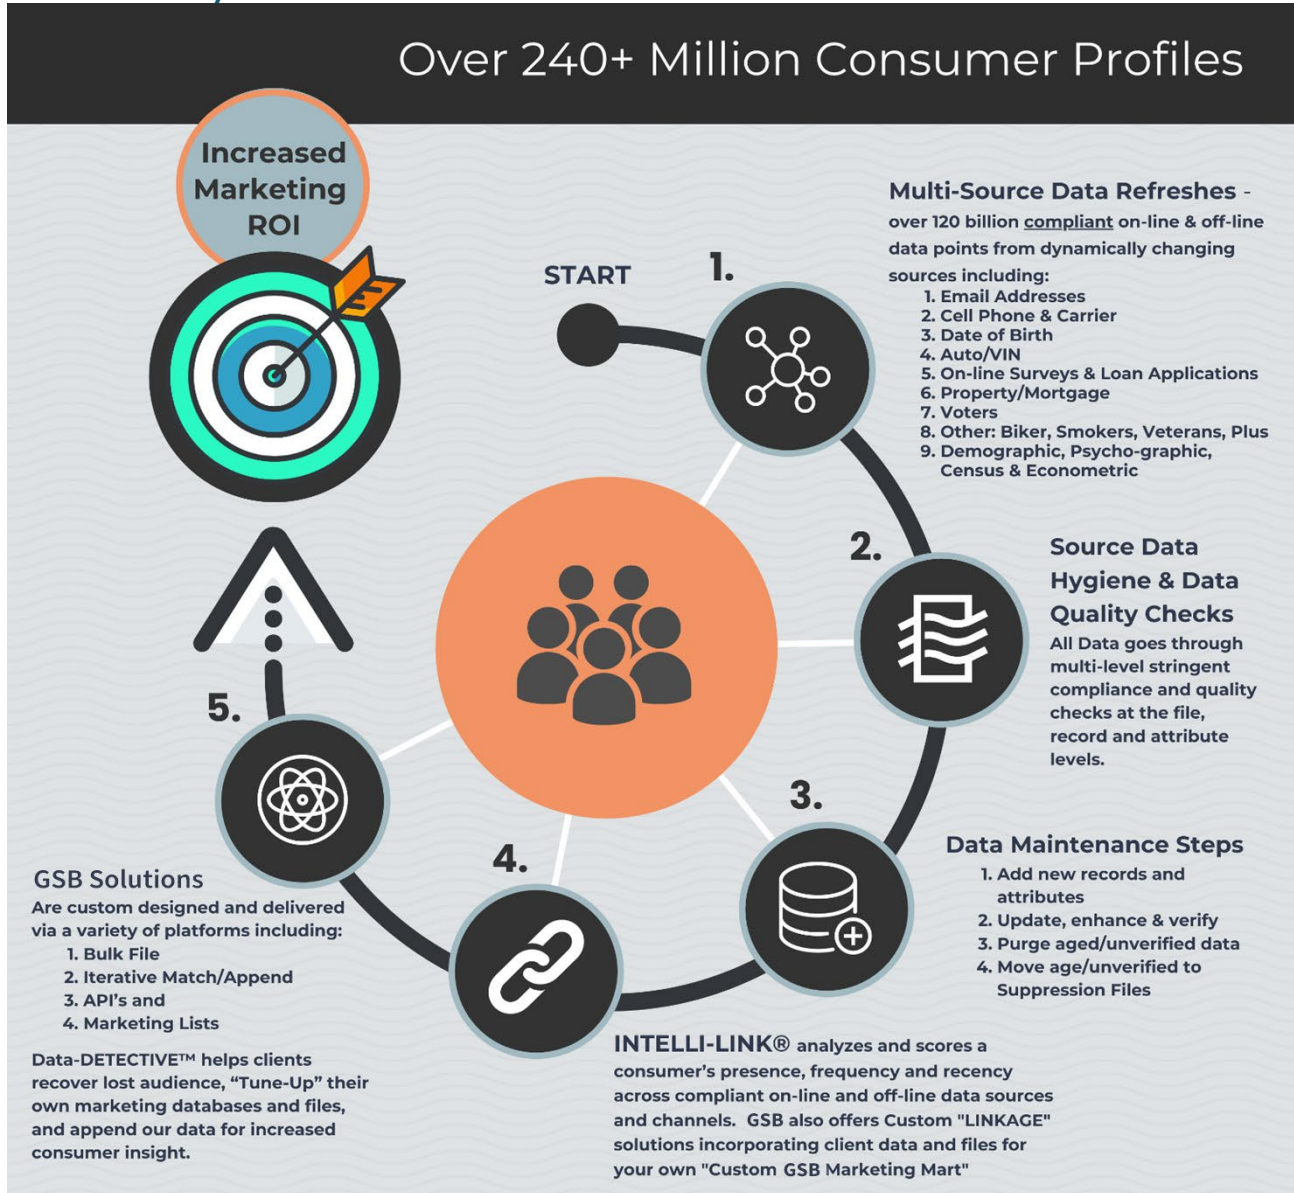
Over 240+ Million Consumer Profiles

Increased Marketing ROI

START

1.

Multi-Source Data Refreshes - over 120 billion compliant on-line & off-line data points from dynamically changing sources including:
1. Email Addresses
2. Cell Phone & Carrier
3. Date of Birth
4. Auto/VIN
5. On-line Surveys & Loan Applications
6. Property/Mortgage
7. Voters
8. Other: Biker, Smokers, Veterans, Plus
9. Demographic, Psycho-graphic, Census & Econometric

2.

Source Data Hygiene & Data Quality Checks
All Data goes through multi-level stringent compliance and quality checks at the file, record and attribute levels.

3.

Data Maintenance Steps
1. Add new records and attributes
2. Update, enhance & verify
3. Purge aged/unverified data
4. Move age/unverified to Suppression Files

4.

INTELLI-LINK® analyzes and scores a consumer's presence, frequency and recency across compliant on-line and off-line data sources and channels. GSB also offers Custom "LINKAGE" solutions incorporating client data and files for your own "Custom GSB Marketing Mart"

5.

GSB Solutions
Are custom designed and delivered via a variety of platforms including:
1. Bulk File
2. Iterative Match/Append
3. API's and
4. Marketing Lists

Data-DETECTIVE™ helps clients recover lost audience, "Tune-Up" their own marketing databases and files, and append our data for increased consumer insight.